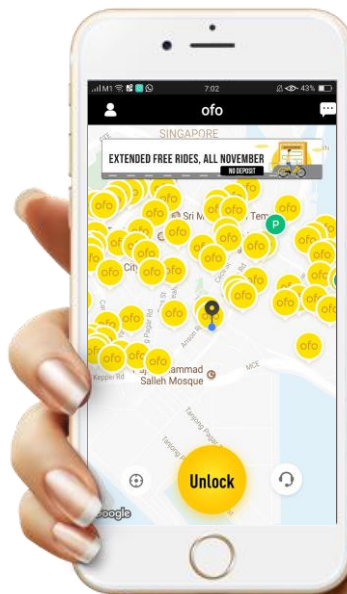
M1 7:02 43%

ofo

SINGAPORE

EXTENDED FREE RIDES, ALL NOVEMBER

NO DEPOSIT

ofo ofo ofo ofo ofo ofo ofo ofo ofo ofo ofo ofo ofo ofo ofo ofo ofo ofo ofo ofo ofo ofo ofo ofo ofo ofo ofo ofo ofo

Sri M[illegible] Tem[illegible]

P

Cri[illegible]

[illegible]ammad Salleh Mosque

MCE

Keppel Rd

Unlock

Google